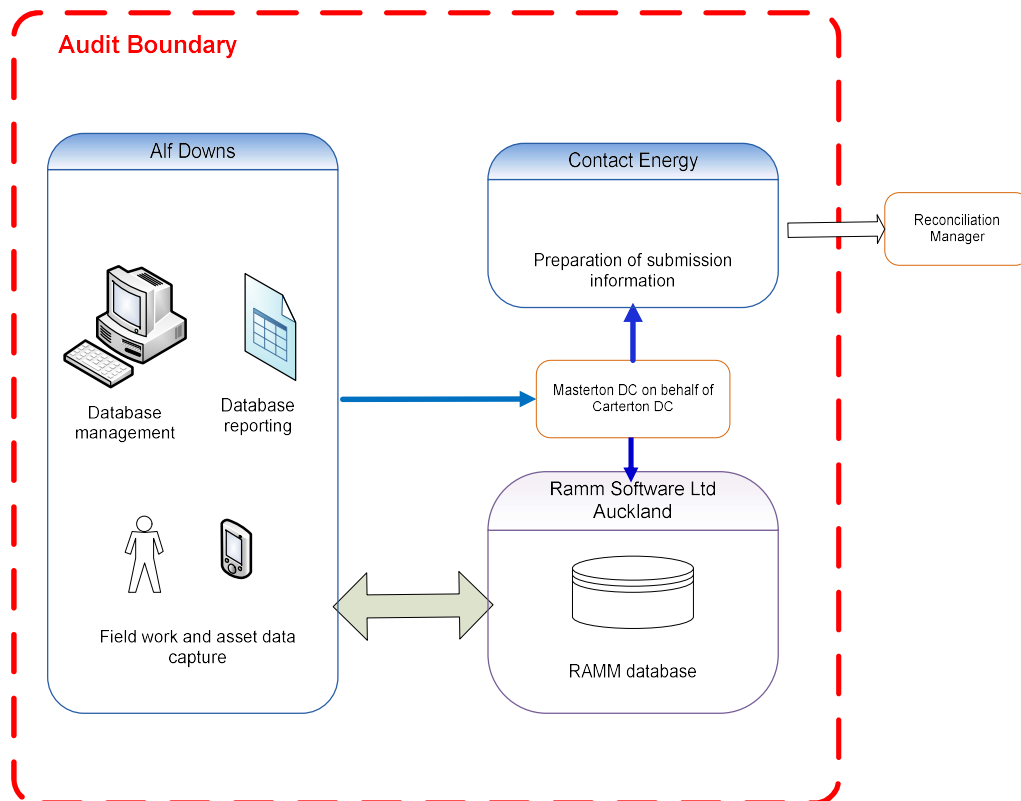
Audit Boundary

Alf Downs

Database management

Database reporting

Field work and asset data capture

Contact Energy

Preparation of submission information

Reconciliation Manager

Masterton DC on behalf of Carterton DC

Ramm Software Ltd Auckland

RAMM database